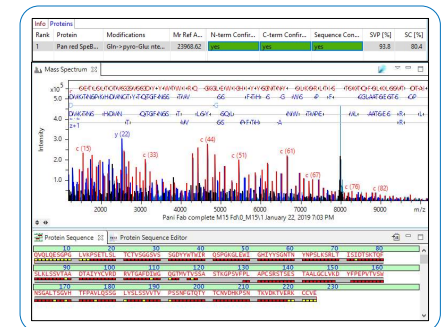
Info Proteins

| Rank | Protein | Modifications | Mr Ref A... | N-term Confir... | C-term Confir... | Sequence Con... | SVP [%] | SC [%] |
|---|---|---|---|---|---|---|---|---|
| 1 | Pan red SpeB... | Gln->pyro-Glu: nte... | 23968.62 | yes | yes | yes | 93.8 | 80.4 |

Mass Spectrum

$x10^5$
5.0
4.0
3.0
2.0
1.0
0.0

Intensity

y (22)
c (15)
c (33)
c (44)
c (51)
c (61)
c (67)
c (76)
c (82)

2000 3000 4000 5000 6000 7000 8000 9000 m/z

Pani Fab complete M15 Fd\0_M15\1 January 22, 2019 7:03 PM

Protein Sequence    Protein Sequence Editor

10 20 30 40 50 60 70 80
QVQLQESGPG LVKPSETLSL TCTVSGGSVS SGDYYWTWIR QSPGKGLEWI GHIYYSGNTN YNPSLKSRLT ISIDTSKTQF
90 100 110 120 130 140 150 160
SLKLSSVTAA DTAIYYCVRD RVTGAFDIWG QGTMVTVSSA STKGPSVFPL APCSRSTSES TAALGCLVKD YFPEPVTVSW
170 180 190 200 210 220
NSGALTSGVH TFPAVLQSSG LYSLSSVVTV PSSNFGTQTY TCNVDHKPSN TKVDKTVERK CCVE